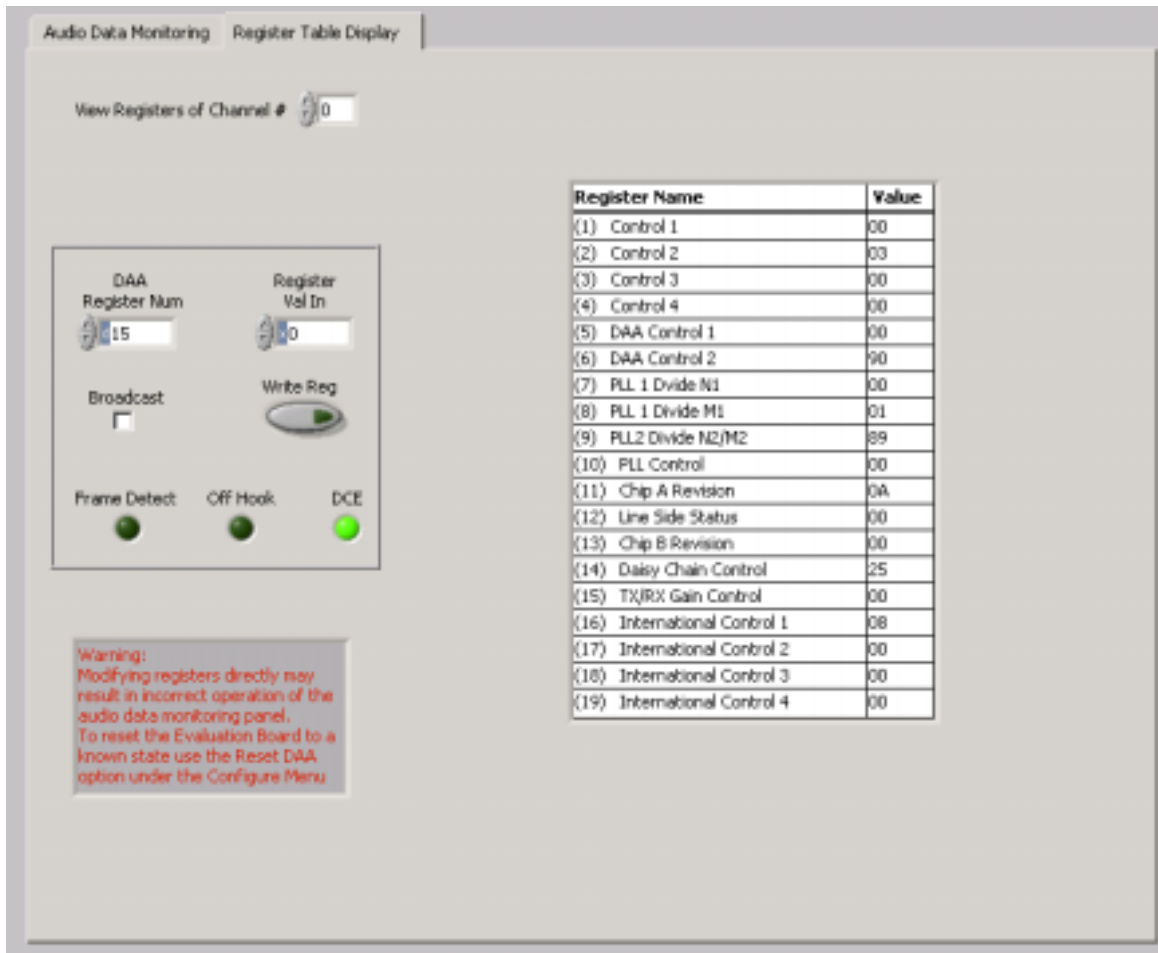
Audio Data Monitoring Register Table Display

View Registers of Channel # 0

DAA Register Num
15

Register Val In
0

Broadcast

Write Reg

Frame Detect Off Hook DCE

Warning:
Modifying registers directly may result in incorrect operation of the audio data monitoring panel.
To reset the Evaluation Board to a known state use the Reset DAA option under the Configure Menu

| Register Name | Value |
|---|---|
| (1) Control 1 | 00 |
| (2) Control 2 | 03 |
| (3) Control 3 | 00 |
| (4) Control 4 | 00 |
| (5) DAA Control 1 | 00 |
| (6) DAA Control 2 | 90 |
| (7) PLL 1 Dvide N1 | 00 |
| (8) PLL 1 Divide M1 | 01 |
| (9) PLL2 Divide N2/M2 | 89 |
| (10) PLL Control | 00 |
| (11) Chip A Revision | 0A |
| (12) Line Side Status | 00 |
| (13) Chip B Revision | 00 |
| (14) Daisy Chain Control | 25 |
| (15) TX/RX Gain Control | 00 |
| (16) International Control 1 | 08 |
| (17) International Control 2 | 00 |
| (18) International Control 3 | 00 |
| (19) International Control 4 | 00 |